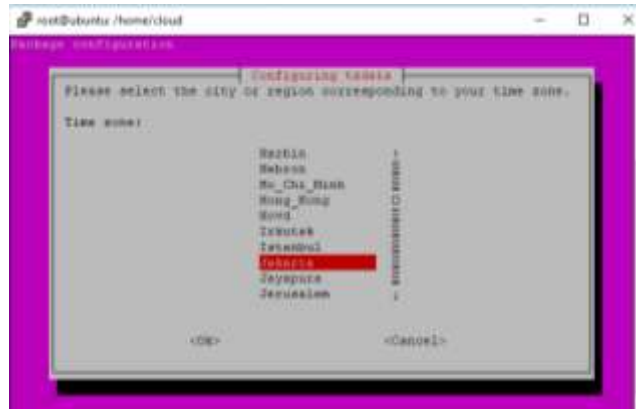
root@ubuntu: /home/cloud

Package configuration

Configuring tzdata

Please select the city or region corresponding to your time zone.

Time zone:

Harbin
Hebron
Ho_Chi_Minh
Hong_Kong
Hovd
Irkutsk
Istanbul
Jakarta
Jayapura
Jerusalem

<Ok>

<Cancel>